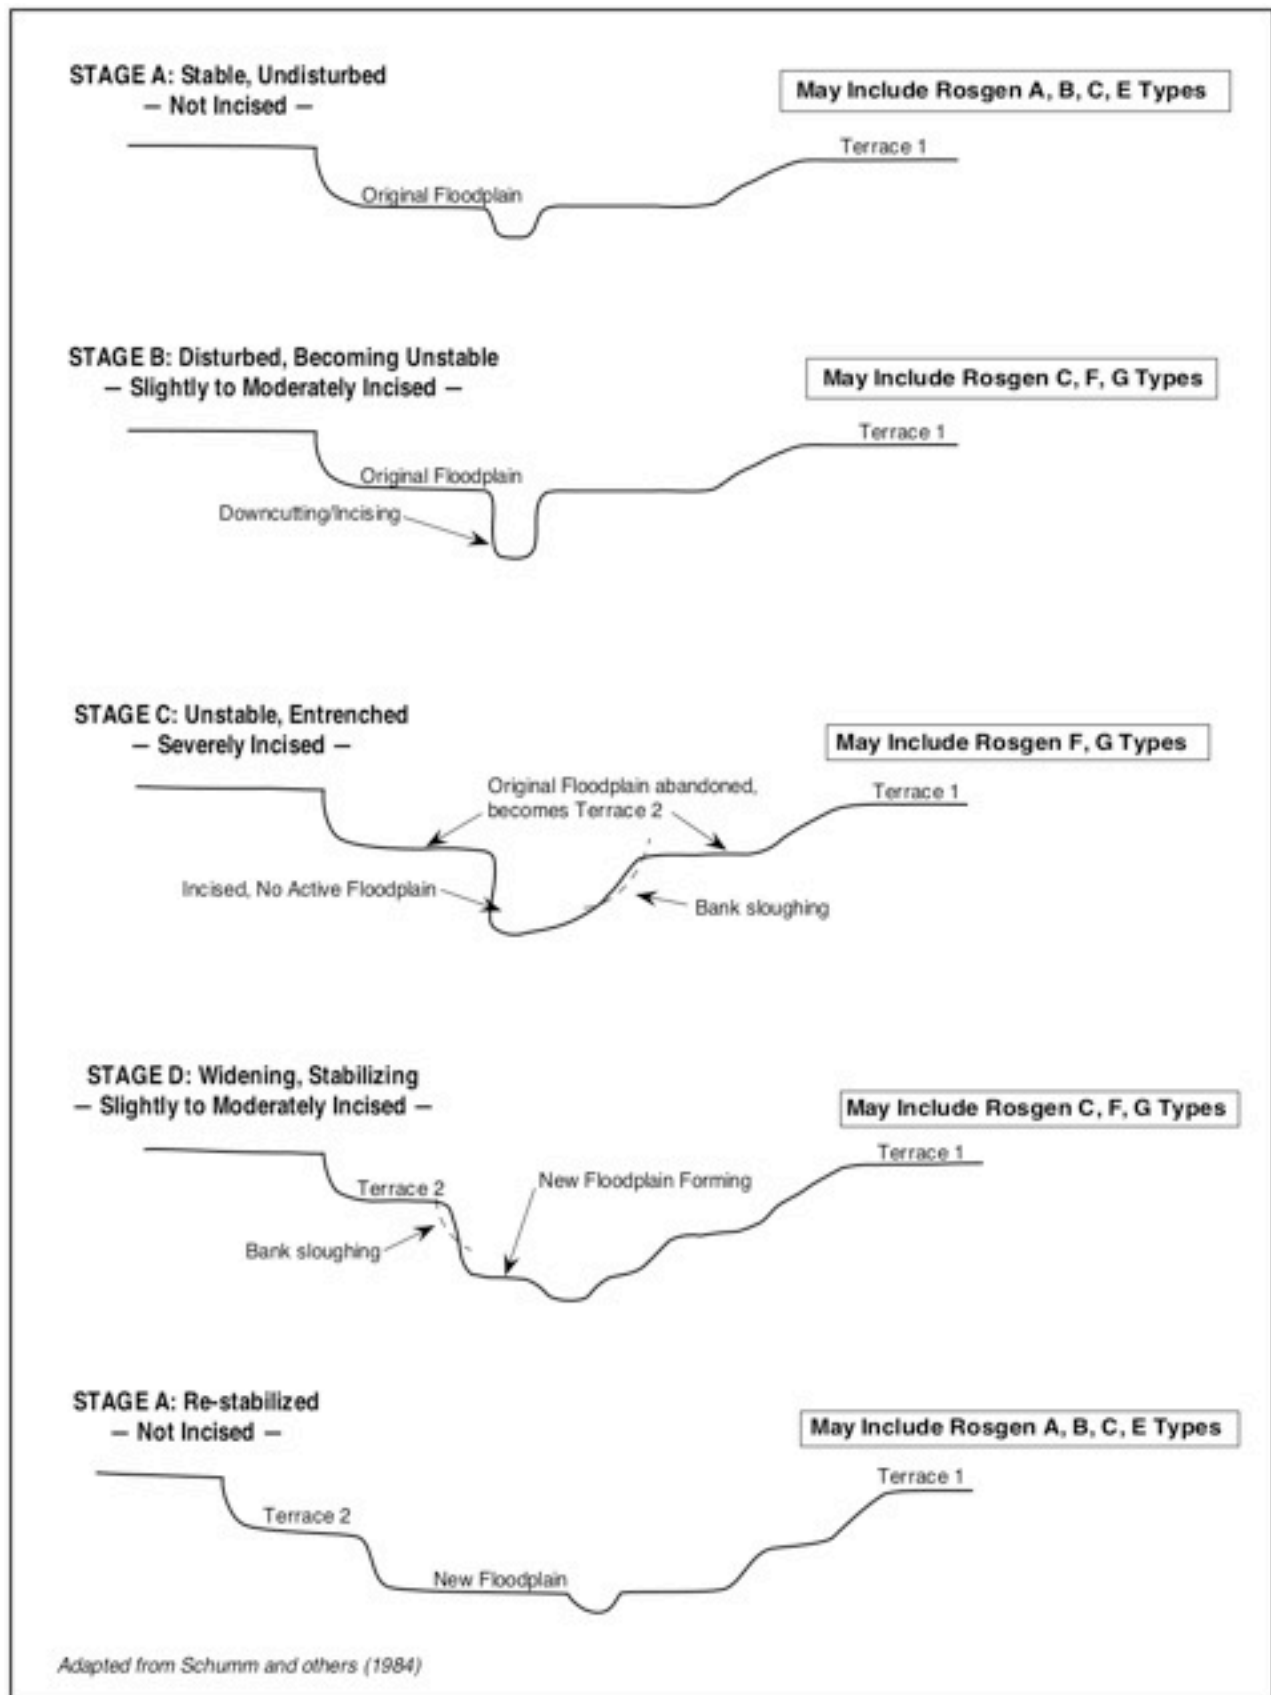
STAGE A: Stable, Undisturbed
— Not Incised —

May Include Rosgen A, B, C, E Types

Terrace 1

Original Floodplain

STAGE B: Disturbed, Becoming Unstable
— Slightly to Moderately Incised —

May Include Rosgen C, F, G Types

Terrace 1

Original Floodplain

Downcutting/Incising

STAGE C: Unstable, Entrenched
— Severely Incised —

May Include Rosgen F, G Types

Original Floodplain abandoned, becomes Terrace 2

Terrace 1

Incised, No Active Floodplain

Bank sloughing

STAGE D: Widening, Stabilizing
— Slightly to Moderately Incised —

May Include Rosgen C, F, G Types

Terrace 1

Terrace 2

New Floodplain Forming

Bank sloughing

STAGE A: Re-stabilized
— Not Incised —

May Include Rosgen A, B, C, E Types

Terrace 1

Terrace 2

New Floodplain

Adapted from Schumm and others (1984)